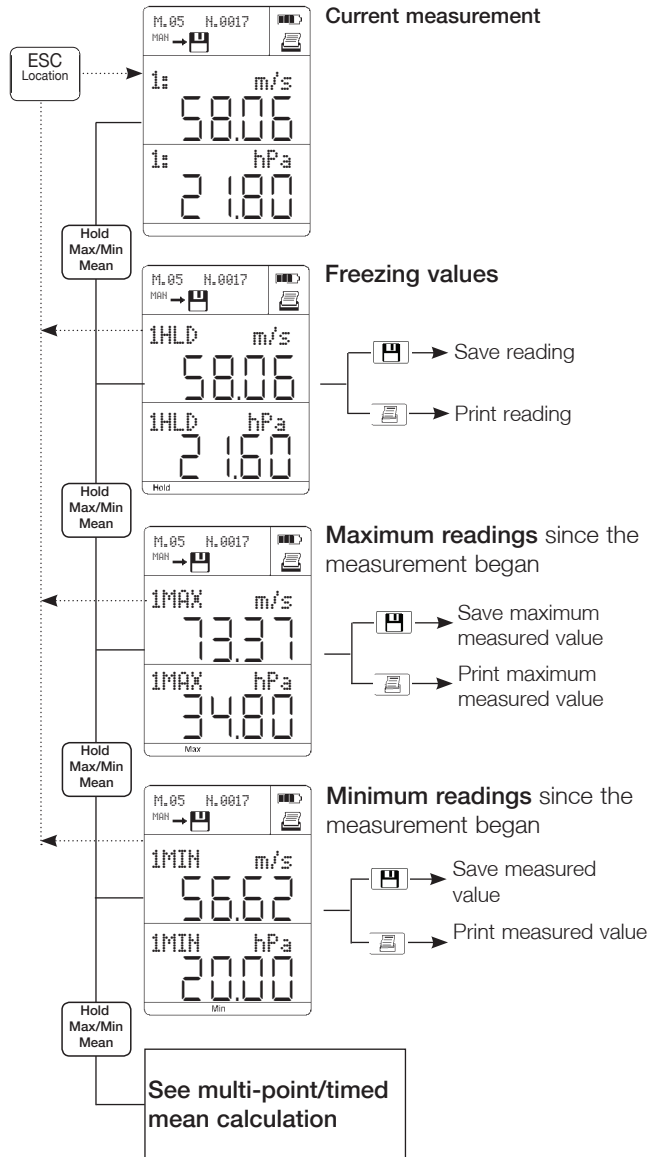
ESC
Location

M.05 N.0017
MAN
1: m/s
58.06
1: hPa
21.80

Current measurement

Hold
Max/Min
Mean

M.05 N.0017
MAN
1HLD m/s
58.06
1HLD hPa
21.60
Hold

Freezing values

Save reading

Print reading

Hold
Max/Min
Mean

M.05 N.0017
MAN
1MAX m/s
73.37
1MAX hPa
34.80
Max

Maximum readings since the measurement began

Save maximum measured value

Print maximum measured value

Hold
Max/Min
Mean

M.05 N.0017
MAN
1MIN m/s
56.62
1MIN hPa
20.00
Min

Minimum readings since the measurement began

Save measured value

Print measured value

Hold
Max/Min
Mean

See multi-point/timed mean calculation